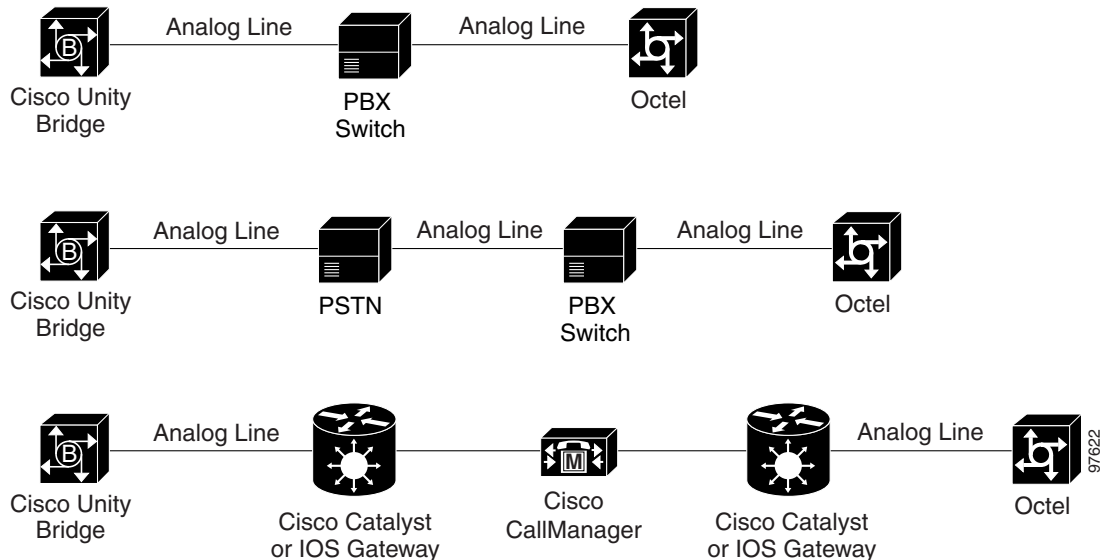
B
Cisco Unity Bridge
Analog Line
PBX Switch
Analog Line
Octel

B
Cisco Unity Bridge
Analog Line
PSTN
Analog Line
PBX Switch
Analog Line
Octel

B
Cisco Unity Bridge
Analog Line
Cisco Catalyst or IOS Gateway
M
Cisco CallManager
Cisco Catalyst or IOS Gateway
Analog Line
Octel
97622